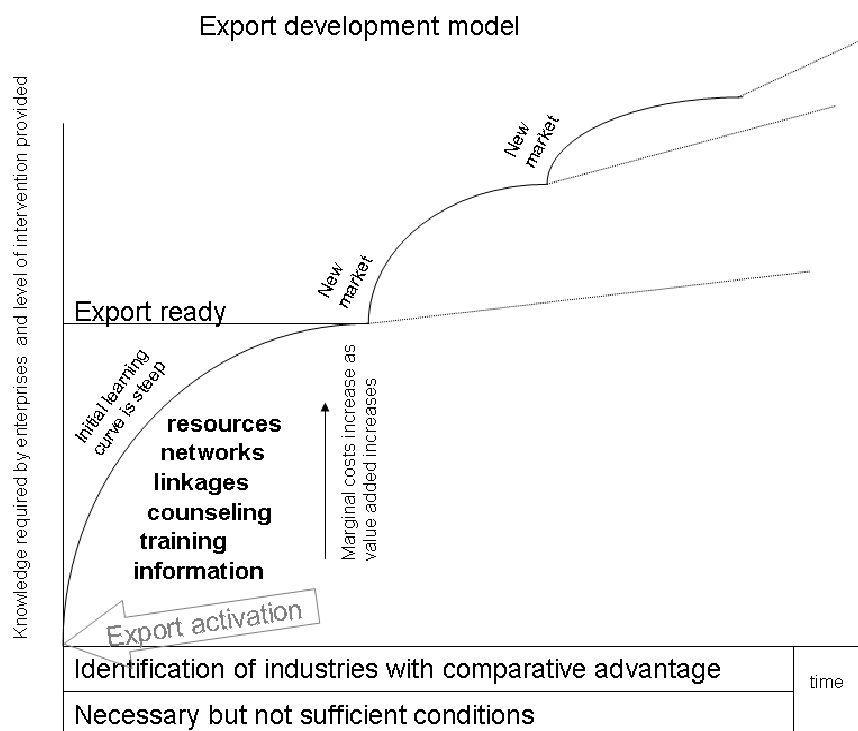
Export development model

Knowledge required by enterprises and level of intervention provided

New market

New market

Export ready

Initial learning curve is steep

resources
networks
linkages
counseling
training
information

Marginal costs increase as value added increases

Export activation

Identification of industries with comparative advantage

time

Necessary but not sufficient conditions